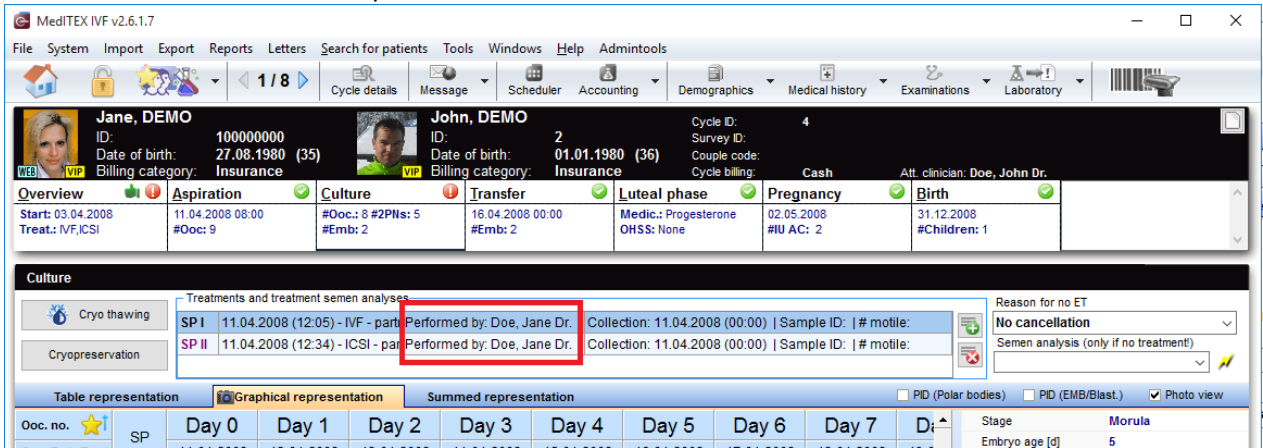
MedITEX IVF v2.6.1.7

File System Import Export Reports Letters Search for patients Tools Windows Help Admintools

1 / 8 Cycle details Message Scheduler Accounting Demographics Medical history Examinations Laboratory

Jane, DEMO
ID: 100000000
Date of birth: 27.08.1980 (35)
Billing category: Insurance
WEB VIP

John, DEMO
ID: 2
Date of birth: 01.01.1980 (36)
Billing category: Insurance
VIP

Cycle ID: 4
Survey ID:
Couple code:
Cycle billing: Cash
Att. clinician: Doe, John Dr.

| Overview | Aspiration | Culture | Transfer | Luteal phase | Pregnancy | Birth |
|---|---|---|---|---|---|---|
| Start: 03.04.2008 Treat.: IVF,ICSI | 11.04.2008 08:00 #Ooc: 9 | #Ooc.: 8 #2PNs: 5 #Emb: 2 | 16.04.2008 00:00 #Emb: 2 | Medic.: Progesterone OHSS: None | 02.05.2008 #IU AC: 2 | 31.12.2008 #Children: 1 |

Culture

Cryo thawing

Cryopreservation

Treatments and treatment semen analyses

SP I 11.04.2008 (12:05) - IVF - part Performed by: Doe, Jane Dr. Collection: 11.04.2008 (00:00) | Sample ID: | # motile:
SP II 11.04.2008 (12:34) - ICSI - par Performed by: Doe, Jane Dr. Collection: 11.04.2008 (00:00) | Sample ID: | # motile:

Reason for no ET
No cancellation
Semen analysis (only if no treatment!)

Table representation Graphical representation Summed representation

PID (Polar bodies) PID (EMB/Blast.) Photo view

Ooc. no. SP Day 0 Day 1 Day 2 Day 3 Day 4 Day 5 Day 6 Day 7 Da

Stage Morula
Embryo age [d] 5